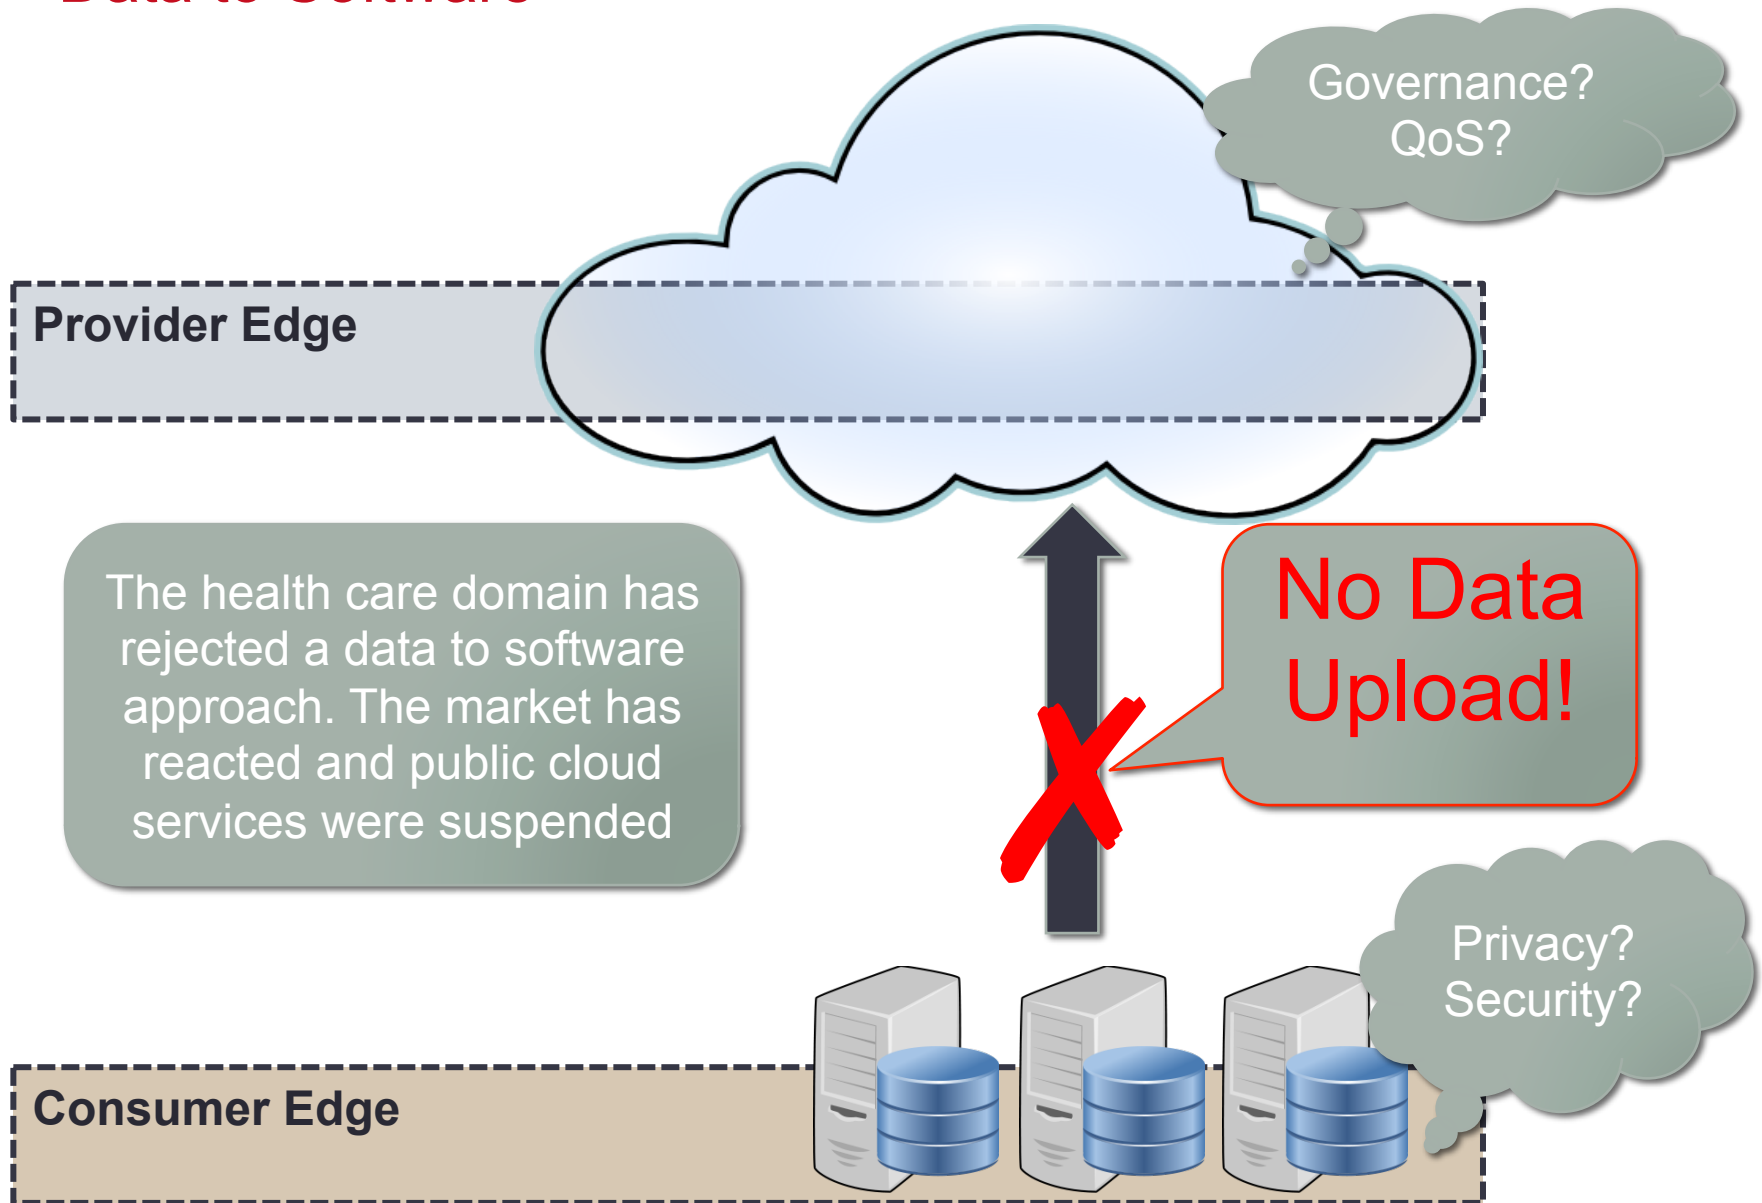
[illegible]

Governance?
QoS?

Provider Edge

The health care domain has rejected a data to software approach. The market has reacted and public cloud services were suspended

No Data Upload!

Privacy?
Security?

Consumer Edge